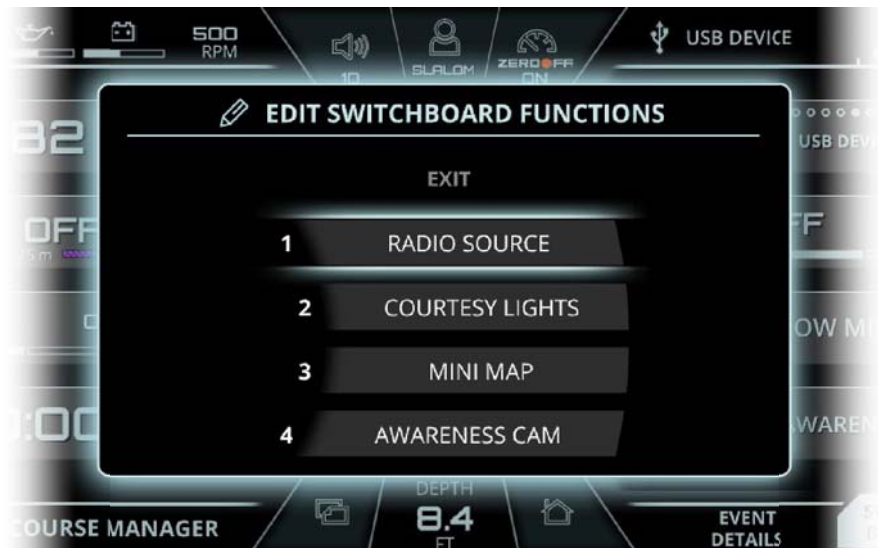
500 RPM

10

SLALOM

ZEROOFF ON

USB DEVICE

82

USB DEV

OFF

FF

OW MI

:00

WAREN

EDIT SWITCHBOARD FUNCTIONS

EXIT

1 RADIO SOURCE

2 COURTESY LIGHTS

3 MINI MAP

4 AWARENESS CAM

COURSE MANAGER

DEPTH

8.4

FT

EVENT DETAILS